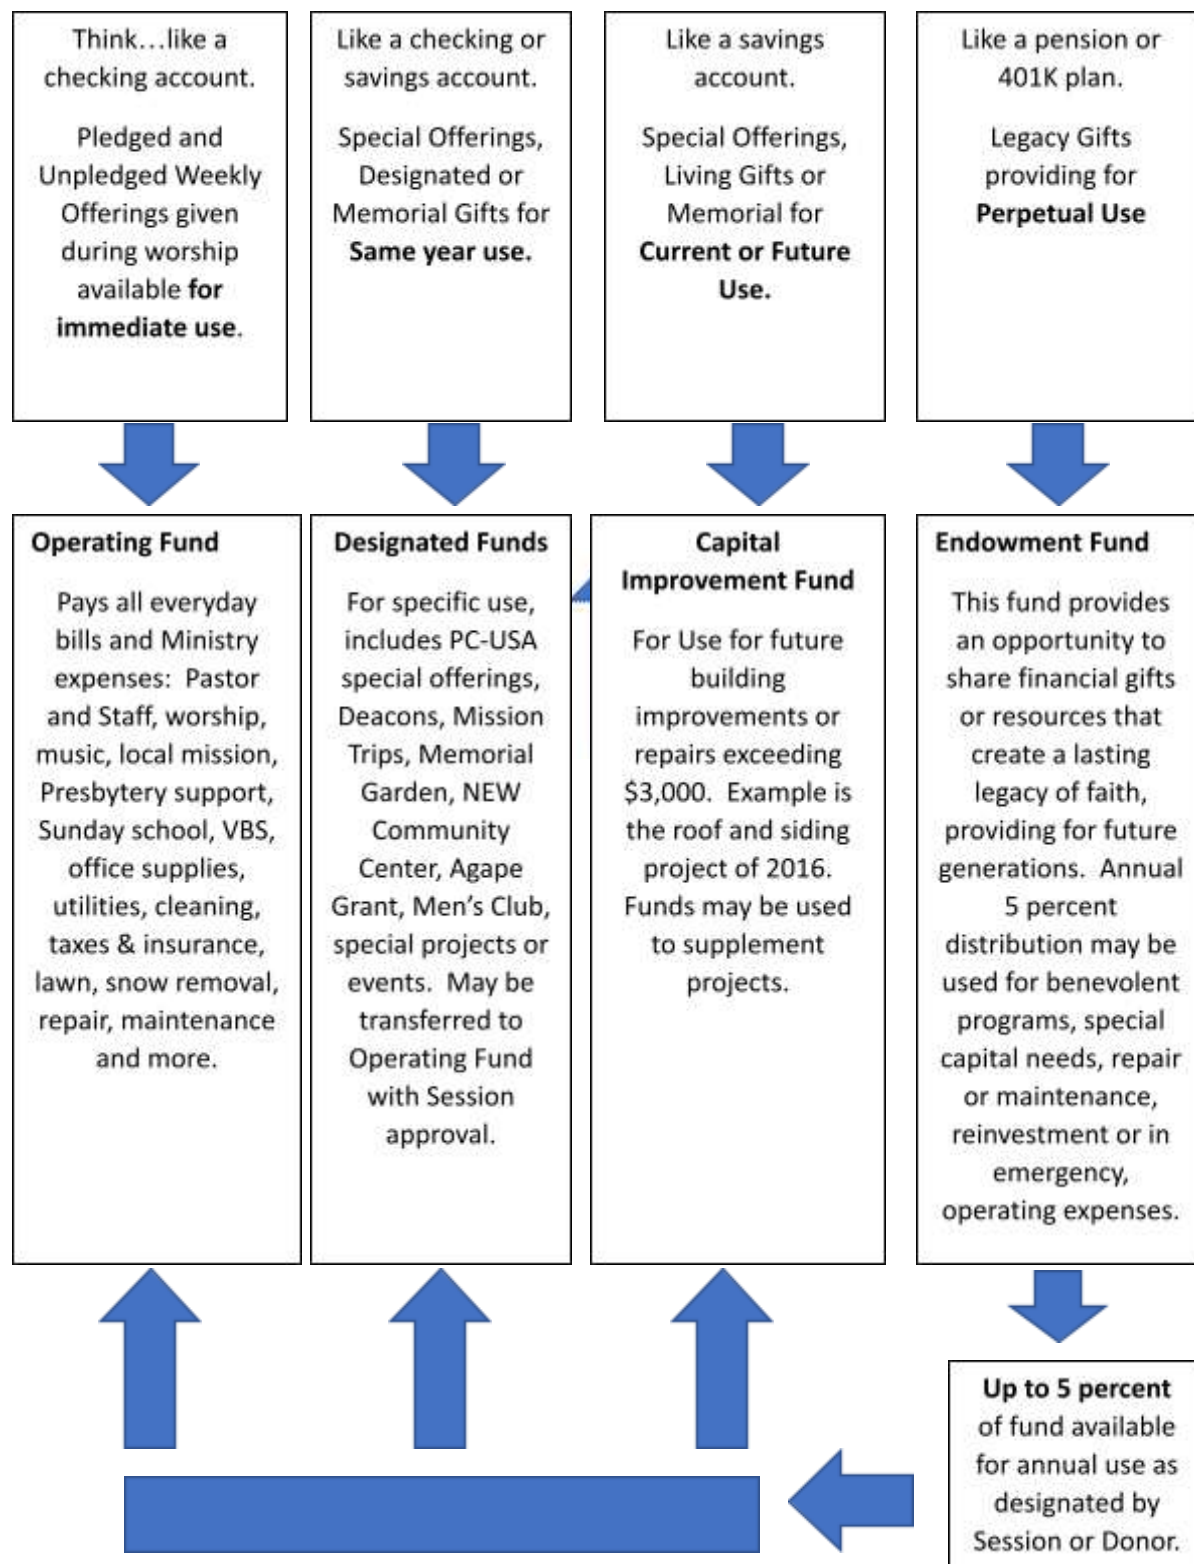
Think…like a checking account.

Pledged and Unpledged Weekly Offerings given during worship available **for immediate use**.

Like a checking or savings account.

Special Offerings, Designated or Memorial Gifts for **Same year use.**

Like a savings account.

Special Offerings, Living Gifts or Memorial for **Current or Future Use.**

Like a pension or 401K plan.

Legacy Gifts providing for **Perpetual Use**

**Operating Fund**

Pays all everyday bills and Ministry expenses: Pastor and Staff, worship, music, local mission, Presbytery support, Sunday school, VBS, office supplies, utilities, cleaning, taxes & insurance, lawn, snow removal, repair, maintenance and more.

**Designated Funds**

For specific use, includes PC-USA special offerings, Deacons, Mission Trips, Memorial Garden, NEW Community Center, Agape Grant, Men's Club, special projects or events. May be transferred to Operating Fund with Session approval.

**Capital Improvement Fund**

For Use for future building improvements or repairs exceeding $3,000. Example is the roof and siding project of 2016. Funds may be used to supplement projects.

**Endowment Fund**

This fund provides an opportunity to share financial gifts or resources that create a lasting legacy of faith, providing for future generations. Annual 5 percent distribution may be used for benevolent programs, special capital needs, repair or maintenance, reinvestment or in emergency, operating expenses.

**Up to 5 percent** of fund available for annual use as designated by Session or Donor.